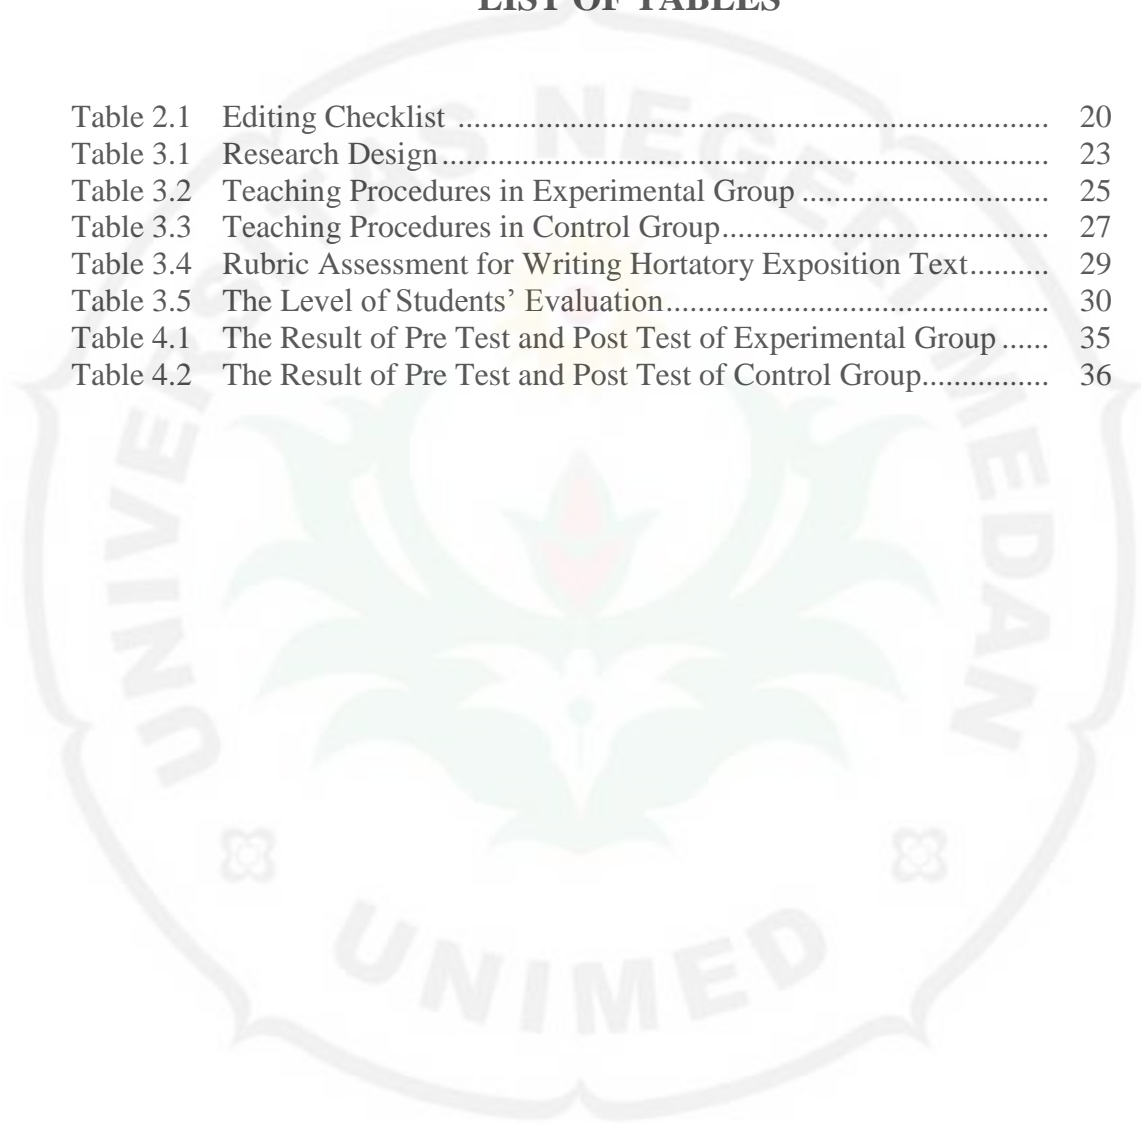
LIST OF TABLES

Table 2.1 Editing Checklist ........................................................................ 20
Table 3.1 Research Design ........................................................................ 23
Table 3.2 Teaching Procedures in Experimental Group ............................. 25
Table 3.3 Teaching Procedures in Control Group ....................................... 27
Table 3.4 Rubric Assessment for Writing Hortatory Exposition Text .......... 29
Table 3.5 The Level of Students' Evaluation ............................................... 30
Table 4.1 The Result of Pre Test and Post Test of Experimental Group ...... 35
Table 4.2 The Result of Pre Test and Post Test of Control Group ............... 36

UNIVERSITAS NEGERI MEDAN

UNIMED